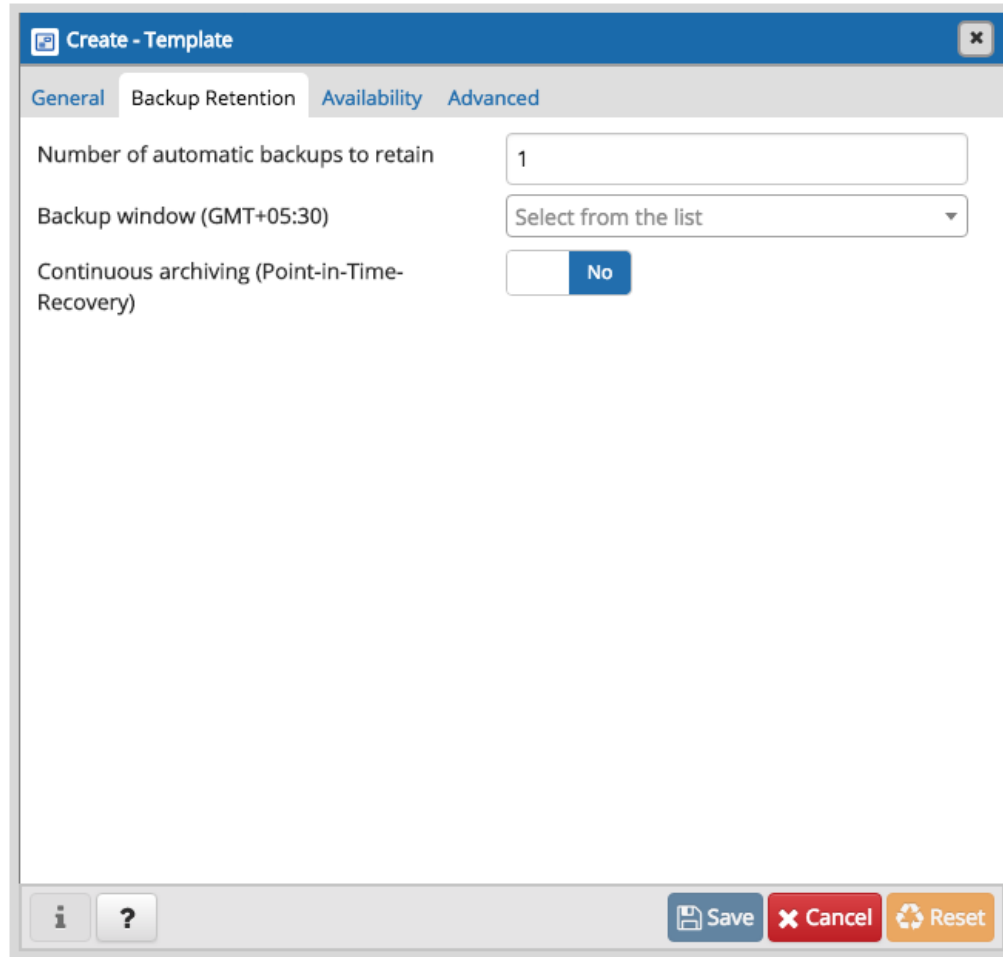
Create - Template

×

General Backup Retention Availability Advanced

Number of automatic backups to retain
1

Backup window (GMT+05:30)
Select from the list

Continuous archiving (Point-in-Time-Recovery)
No

i ? Save Cancel Reset